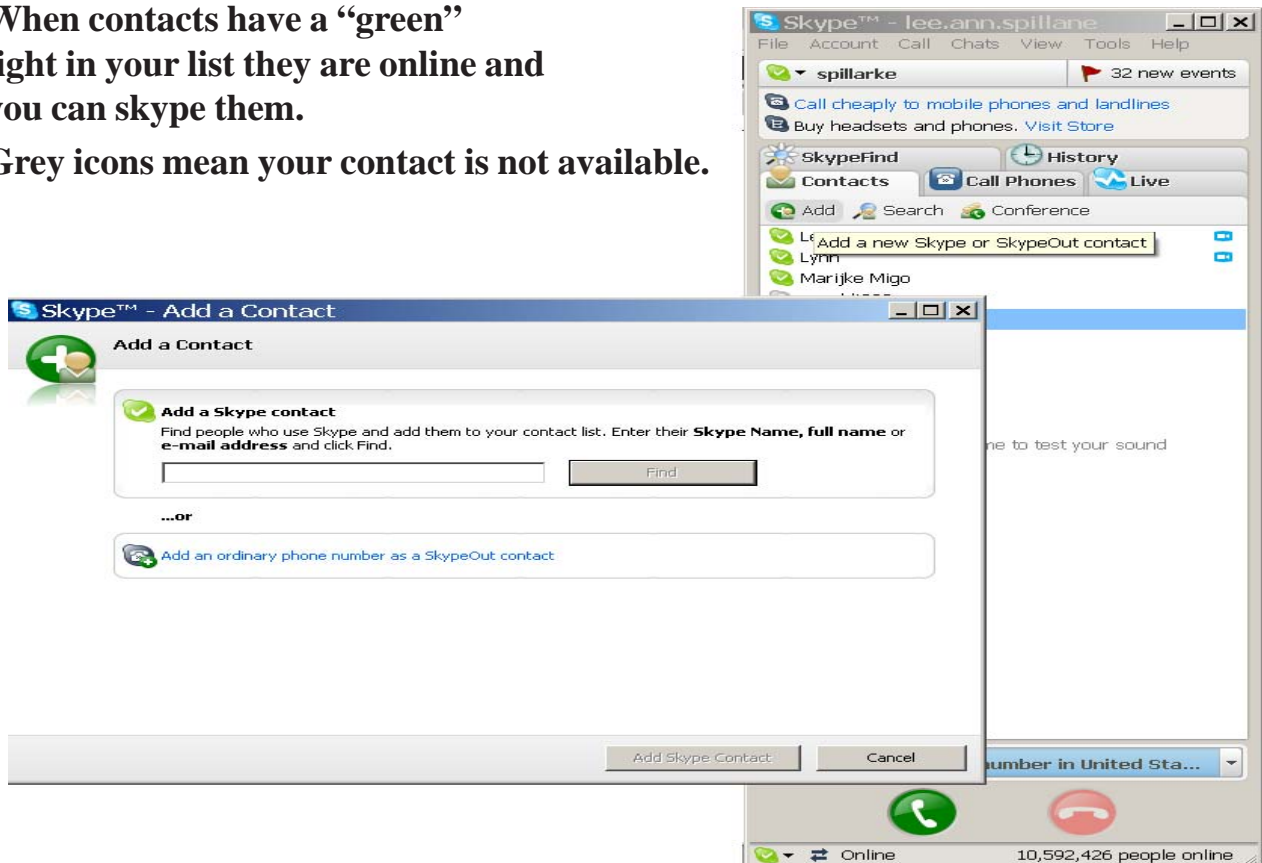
When contacts have a "green" ight in your list they are online and ou can skype them.

Grey icons mean your contact is not available.

Skype™ - lee.ann.spillane

File Account Call Chats View Tools Help

spillarke

32 new events

Call cheaply to mobile phones and landlines

Buy headsets and phones. Visit Store

SkypeFind

History

Contacts

Call Phones

Live

Add

Search

Conference

Le

Add a new Skype or SkypeOut contact

Lynn

Marijke Migo

ne to test your sound

umber in United Sta...

Online

10,592,426 people online

Skype™ - Add a Contact

Add a Contact

Add a Skype contact

Find people who use Skype and add them to your contact list. Enter their **Skype Name, full name** or **e-mail address** and click Find.

Find

...or

Add an ordinary phone number as a SkypeOut contact

Add Skype Contact

Cancel